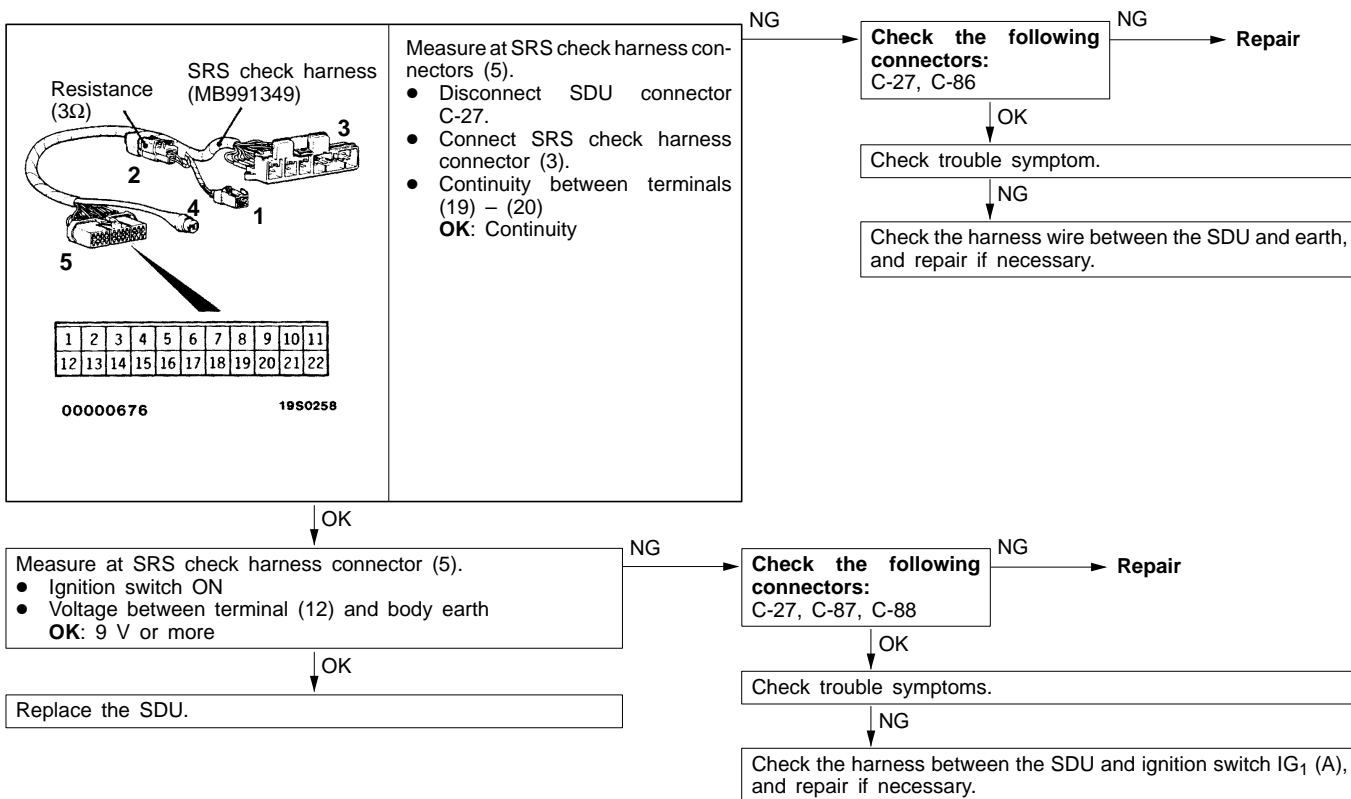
Resistance (3Ω)

SRS check harness (MB991349)

3

2

4

1

5

| 1 | 2 | 3 | 4 | 5 | 6 | 7 | 8 | 9 | 10 | 11 |
|---|---|---|---|---|---|---|---|---|---|---|
| 12 | 13 | 14 | 15 | 16 | 17 | 18 | 19 | 20 | 21 | 22 |

00000676

19S0258

Measure at SRS check harness connectors (5).
• Disconnect SDU connector C-27.
• Connect SRS check harness connector (3).
• Continuity between terminals (19) – (20)
OK: Continuity

NG

Check the following connectors:
C-27, C-86

NG

Repair

OK

Check trouble symptom.

NG

Check the harness wire between the SDU and earth, and repair if necessary.

OK

Measure at SRS check harness connector (5).
• Ignition switch ON
• Voltage between terminal (12) and body earth
OK: 9 V or more

NG

Check the following connectors:
C-27, C-87, C-88

NG

Repair

OK

Check trouble symptoms.

NG

Check the harness between the SDU and ignition switch $IG_1$ (A), and repair if necessary.

OK

Replace the SDU.